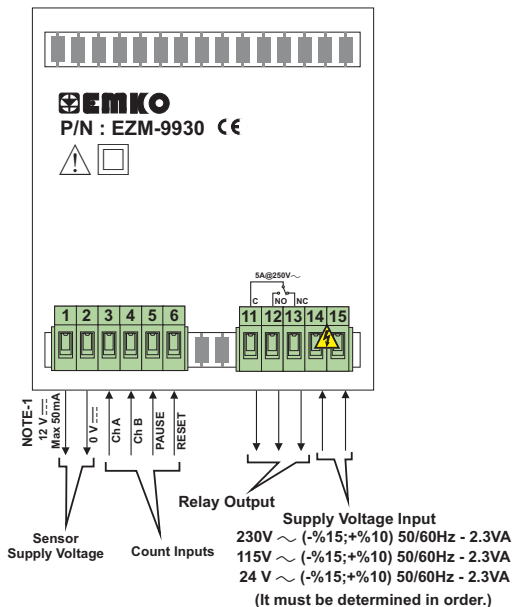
EMKO
P/N : EZM-9930 CE

5A@250V～
C NO NC
1 2 3 4 5 6 11 12 13 14 15

NOTE-1
12 V⎓
Max 50mA
0 V⎓
Ch A
Ch B
PAUSE
RESET

Sensor
Supply Voltage

Count Inputs

Relay Output

Supply Voltage Input
230V ～ (-%15;+%10) 50/60Hz - 2.3VA
115V ～ (-%15;+%10) 50/60Hz - 2.3VA
24 V ～ (-%15;+%10) 50/60Hz - 2.3VA
(It must be determined in order.)